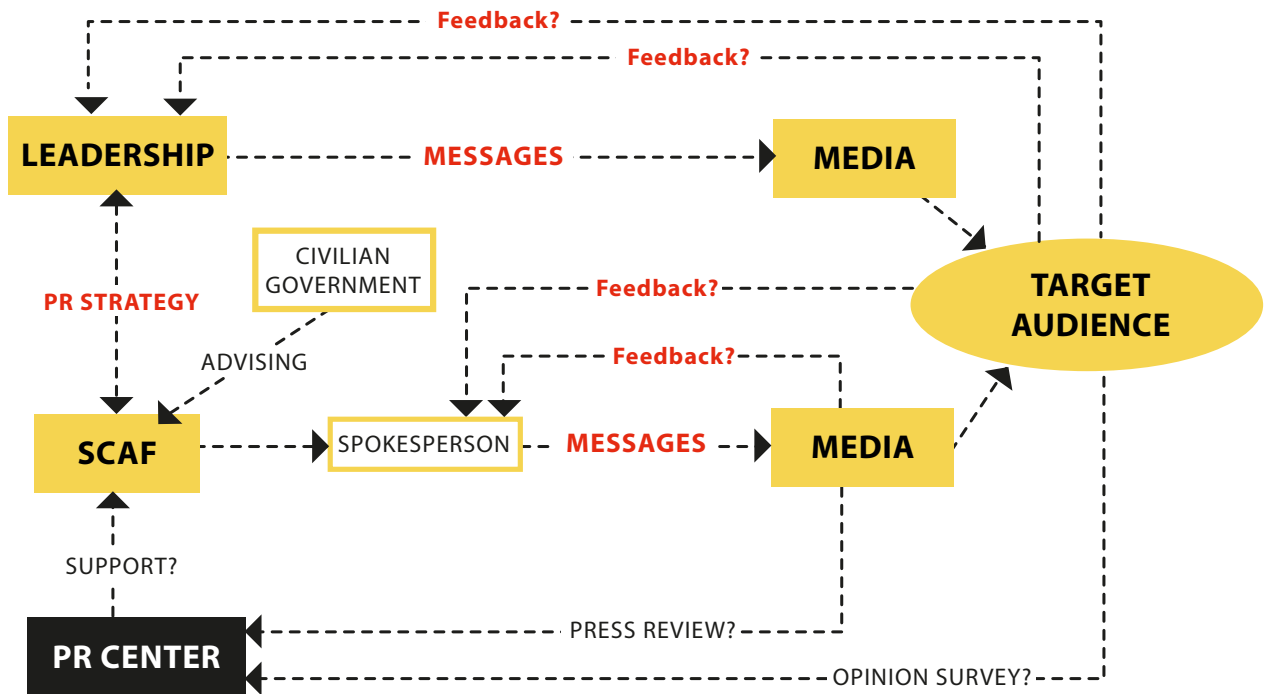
Feedback?

Feedback?

LEADERSHIP

MESSAGES

MEDIA

CIVILIAN GOVERNMENT

PR STRATEGY

Feedback?

TARGET AUDIENCE

ADVISING

Feedback?

SCAF

SPOKESPERSON

MESSAGES

MEDIA

SUPPORT?

PR CENTER

PRESS REVIEW?

OPINION SURVEY?